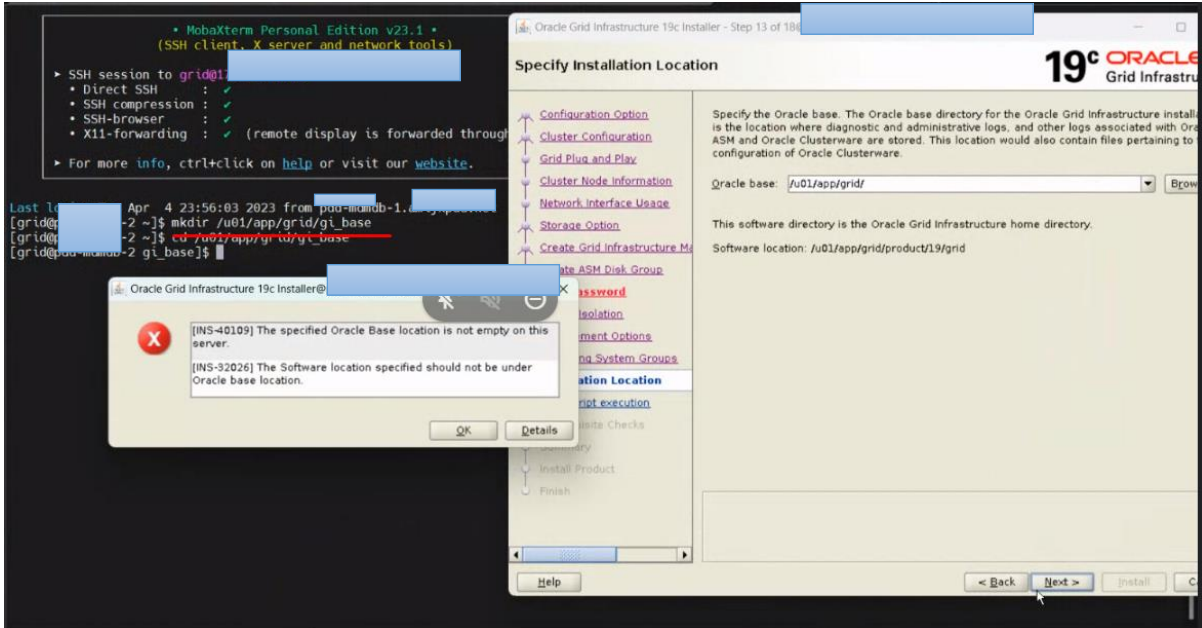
• MobaXterm Personal Edition v23.1 •
(SSH client, X server and network tools)

► SSH session to grid@1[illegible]
• Direct SSH : ✔
• SSH compression : ✔
• SSH-browser : ✔
• X11-forwarding : ✔ (remote display is forwarded through

► For more info, ctrl+click on help or visit our website.

Last lo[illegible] Apr 4 23:56:03 2023 from p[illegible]
[grid@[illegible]-2 ~]$ mkdir /u01/app/grid/gi_base
[grid@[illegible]-2 ~]$ cd /u01/app/grid/gi_base
[grid@p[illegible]-2 gi_base]$

Oracle Grid Infrastructure 19c Installer - Step 13 of 18

Specify Installation Location

19c ORACLE Grid Infrastru

Configuration Option
Cluster Configuration
Grid Plug and Play
Cluster Node Information
Network Interface Usage
Storage Option
Create Grid Infrastructure Ma
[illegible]ate ASM Disk Group
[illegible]assword
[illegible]solation
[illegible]ment Options
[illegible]ng System Groups
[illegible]ation Location
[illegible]ript execution
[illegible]isite Checks
Summary
Install Product
Finish

Specify the Oracle base. The Oracle base directory for the Oracle Grid Infrastructure installa is the location where diagnostic and administrative logs, and other logs associated with Ora ASM and Oracle Clusterware are stored. This location would also contain files pertaining to configuration of Oracle Clusterware.

Oracle base: /u01/app/grid/ Brow

This software directory is the Oracle Grid Infrastructure home directory.

Software location: /u01/app/grid/product/19/grid

Oracle Grid Infrastructure 19c Installer@

[INS-40109] The specified Oracle Base location is not empty on this server.

[INS-32026] The Software location specified should not be under Oracle base location.

OK Details

Help < Back Next > Install C